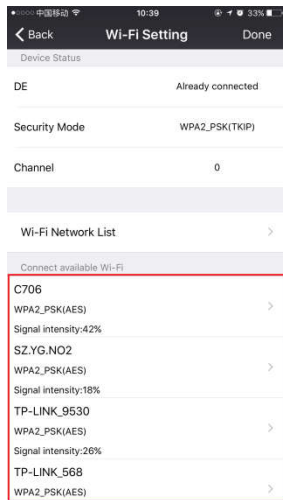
●○○○○ 中国移动 10:39 33%
Back Wi-Fi Setting Done
Device Status
DE Already connected
Security Mode WPA2_PSK(TKIP)
Channel 0
Wi-Fi Network List
Connect available Wi-Fi
C706
WPA2_PSK(AES)
Signal intensity:42%
SZ.YG.NO2
WPA2_PSK(AES)
Signal intensity:18%
TP-LINK_9530
WPA2_PSK(AES)
Signal intensity:26%
TP-LINK_568
WPA2_PSK(AES)